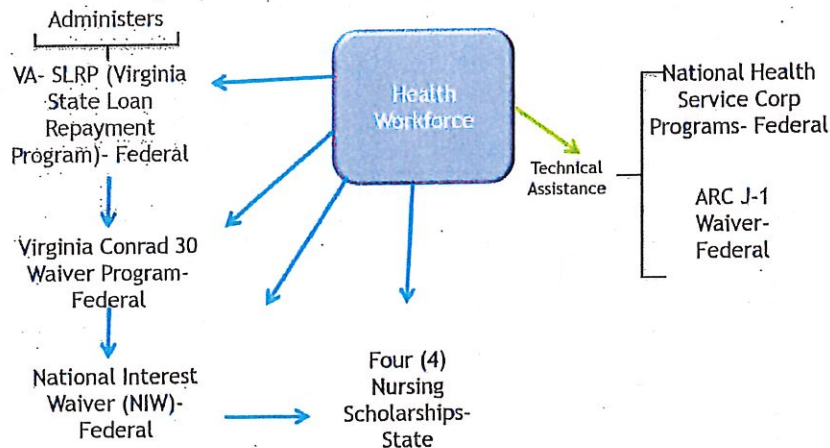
Administers

VA- SLRP (Virginia State Loan Repayment Program)- Federal

Health Workforce

Technical Assistance

National Health Service Corp Programs- Federal

ARC J-1 Waiver- Federal

Virginia Conrad 30 Waiver Program- Federal

National Interest Waiver (NIW)- Federal

Four (4) Nursing Scholarships- State